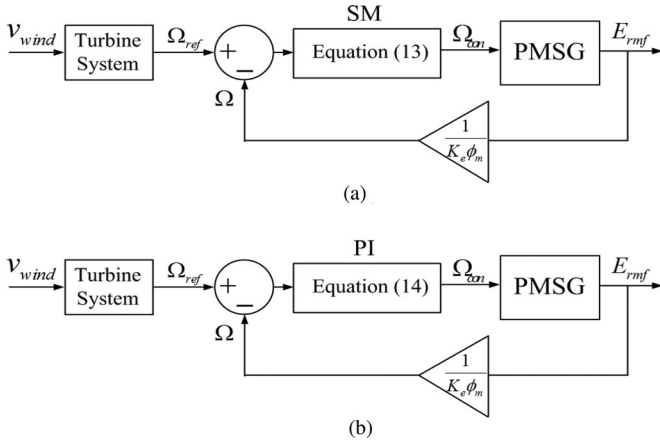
$v_{wind}$ Turbine System $\Omega_{ref}$ + _ SM Equation (13) $\Omega_{con}$ PMSG $E_{rmf}$ $\Omega$ $\frac{1}{K_e \phi_m}$

(a)

$v_{wind}$ Turbine System $\Omega_{ref}$ + _ PI Equation (14) $\Omega_{con}$ PMSG $E_{rmf}$ $\Omega$ $\frac{1}{K_e \phi_m}$

(b)